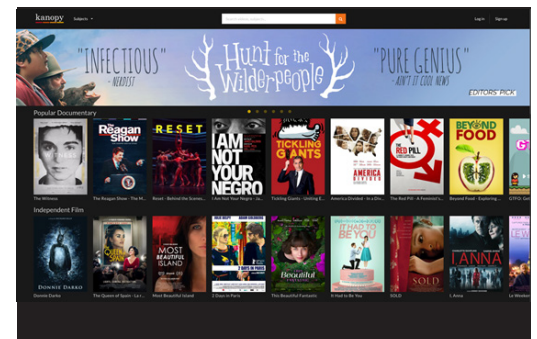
kanopy Subjects

Log in Sign up

"INFECTIOUS" - NERDIST

Hunt for the Wilderpeople

"PURE GENIUS" - AIN'T IT COOL NEWS

EDITORS' PICK

Popular Documentary

The Witness

The Reagan Show

The Reagan Show - The R...

RESET

Reset - Behind the Scenes...

I AM NOT YOUR NEGRO

I Am Not Your Negro - Jam...

TICKLING GIANTS

Tickling Giants - Uniting E...

AMERICA DIVIDED

America Divided - In a Div...

THE RED PILL

The Red Pill - A Feminist's...

BEYOND FOOD

Beyond Food - Exploring ...

GTFO: Get...

Independent Film

DONNIE DARKO

Donnie Darko

The Queen of Spain - La r...

MOST BEAUTIFUL ISLAND

Most Beautiful Island

2 Days in Paris

Beautiful

This Beautiful Fantastic

IT HAD TO BE YOU

It Had to Be You

SOLD

SOLD

I, ANNA

I, Anna

Le Weeken...